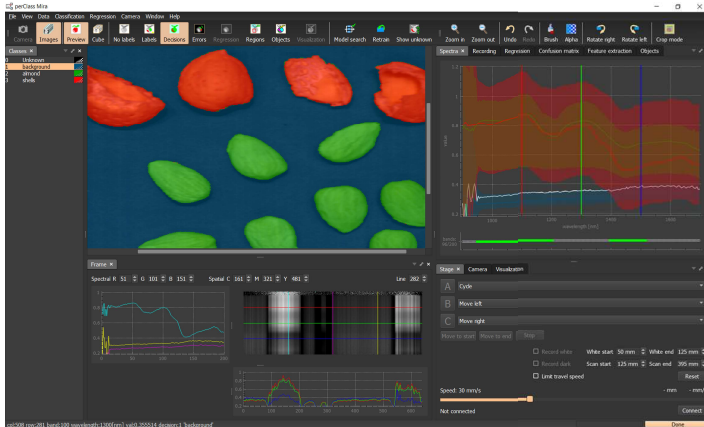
perClass Mira

File View Data Classification Regression Camera Window Help

Camera Images Preview Cube No label Labels Decisions Errors Regression Regions Objects Visualization Model search Retrain Show unknown Zoom in Zoom out Undo Redo Brush Alpha Rotate right Rotate left Crop mode

Classes

0 Unknown
1 background
2 almond
3 shells

Spectra Recording Regression Confusion matrix Feature extraction Objects

value

wavelength [nm]

Frame

Spectral R 51 G 101 B 151 Spatial C 161 M 321 Y 481 Line 282

Stage Camera Visualization

A Cycle

B Move left

C Move right

Move to start Move to end Stop

Record white White start 50 mm White end 125 mm

Record dark Scan start 125 mm Scan end 355 mm

Limit travel speed Reset

Speed: 30 mm/s

Not connected Connect

col:508 row:281 band:100 wavelength:1300[nm] val:0.355514 decision:1 'background'

Done